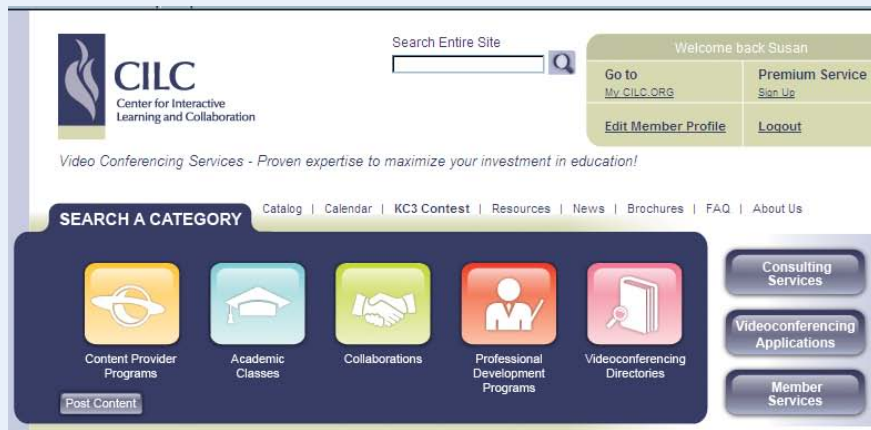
CILC
Center for Interactive Learning and Collaboration

Search Entire Site

Welcome back Susan

Go to
My CILC.ORG

Premium Service
Sign Up

Edit Member Profile

Logout

Video Conferencing Services - Proven expertise to maximize your investment in education!

SEARCH A CATEGORY

Catalog | Calendar | KC3 Contest | Resources | News | Brochures | FAQ | About Us

Content Provider Programs

Academic Classes

Collaborations

Professional Development Programs

Videoconferencing Directories

Post Content

Consulting Services

Videoconferencing Applications

Member Services